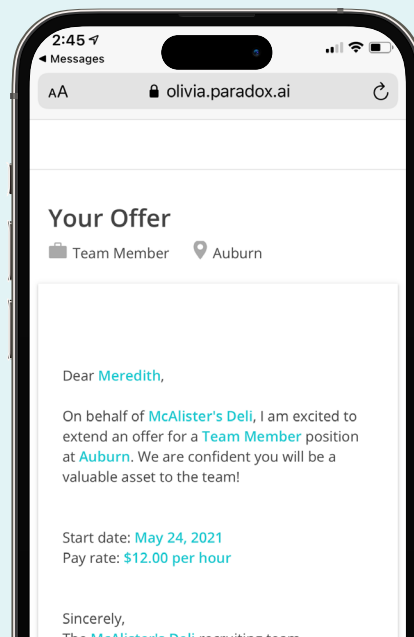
2:45
◂ Messages

AA olivia.paradox.ai

Your Offer

Team Member Auburn

Dear Meredith,

On behalf of McAlister's Deli, I am excited to extend an offer for a Team Member position at Auburn. We are confident you will be a valuable asset to the team!

Start date: May 24, 2021
Pay rate: $12.00 per hour

Sincerely,
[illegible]